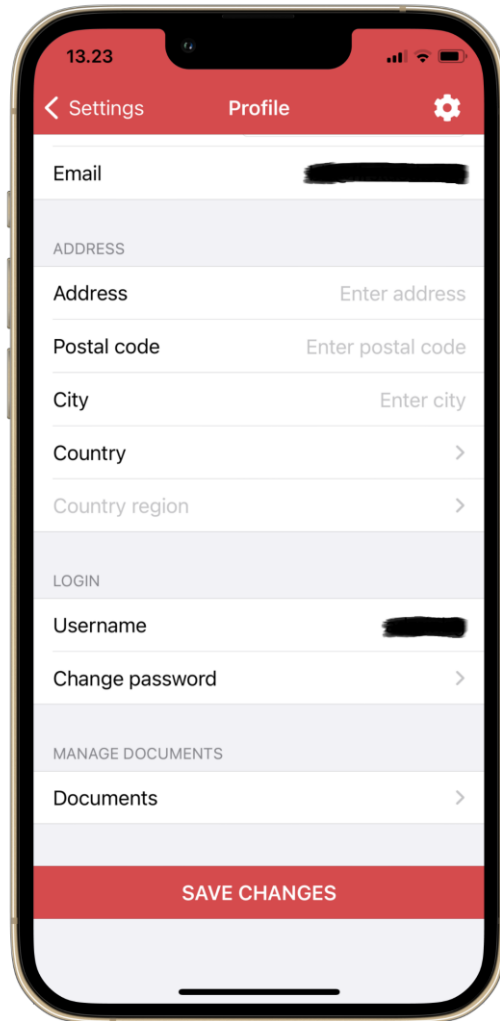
13.23

Settings
Profile

Email

ADDRESS
Address
Enter address
Postal code
Enter postal code
City
Enter city
Country
Country region

LOGIN
Username
Change password

MANAGE DOCUMENTS
Documents

SAVE CHANGES